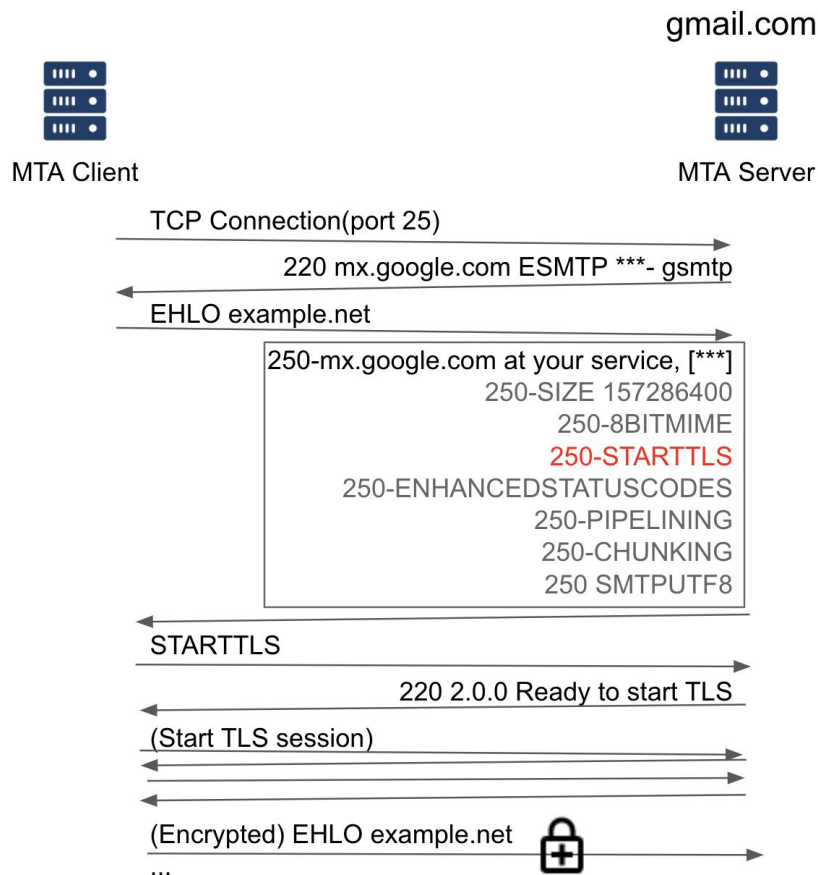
gmail.com

MTA Client

MTA Server

TCP Connection(port 25)

220 mx.google.com ESMTP ***- gsmtp

EHLO example.net

250-mx.google.com at your service, [***]
250-SIZE 157286400
250-8BITMIME
250-STARTTLS
250-ENHANCEDSTATUSCODES
250-PIPELINING
250-CHUNKING
250 SMTPUTF8

STARTTLS

220 2.0.0 Ready to start TLS

(Start TLS session)

(Encrypted) EHLO example.net

...